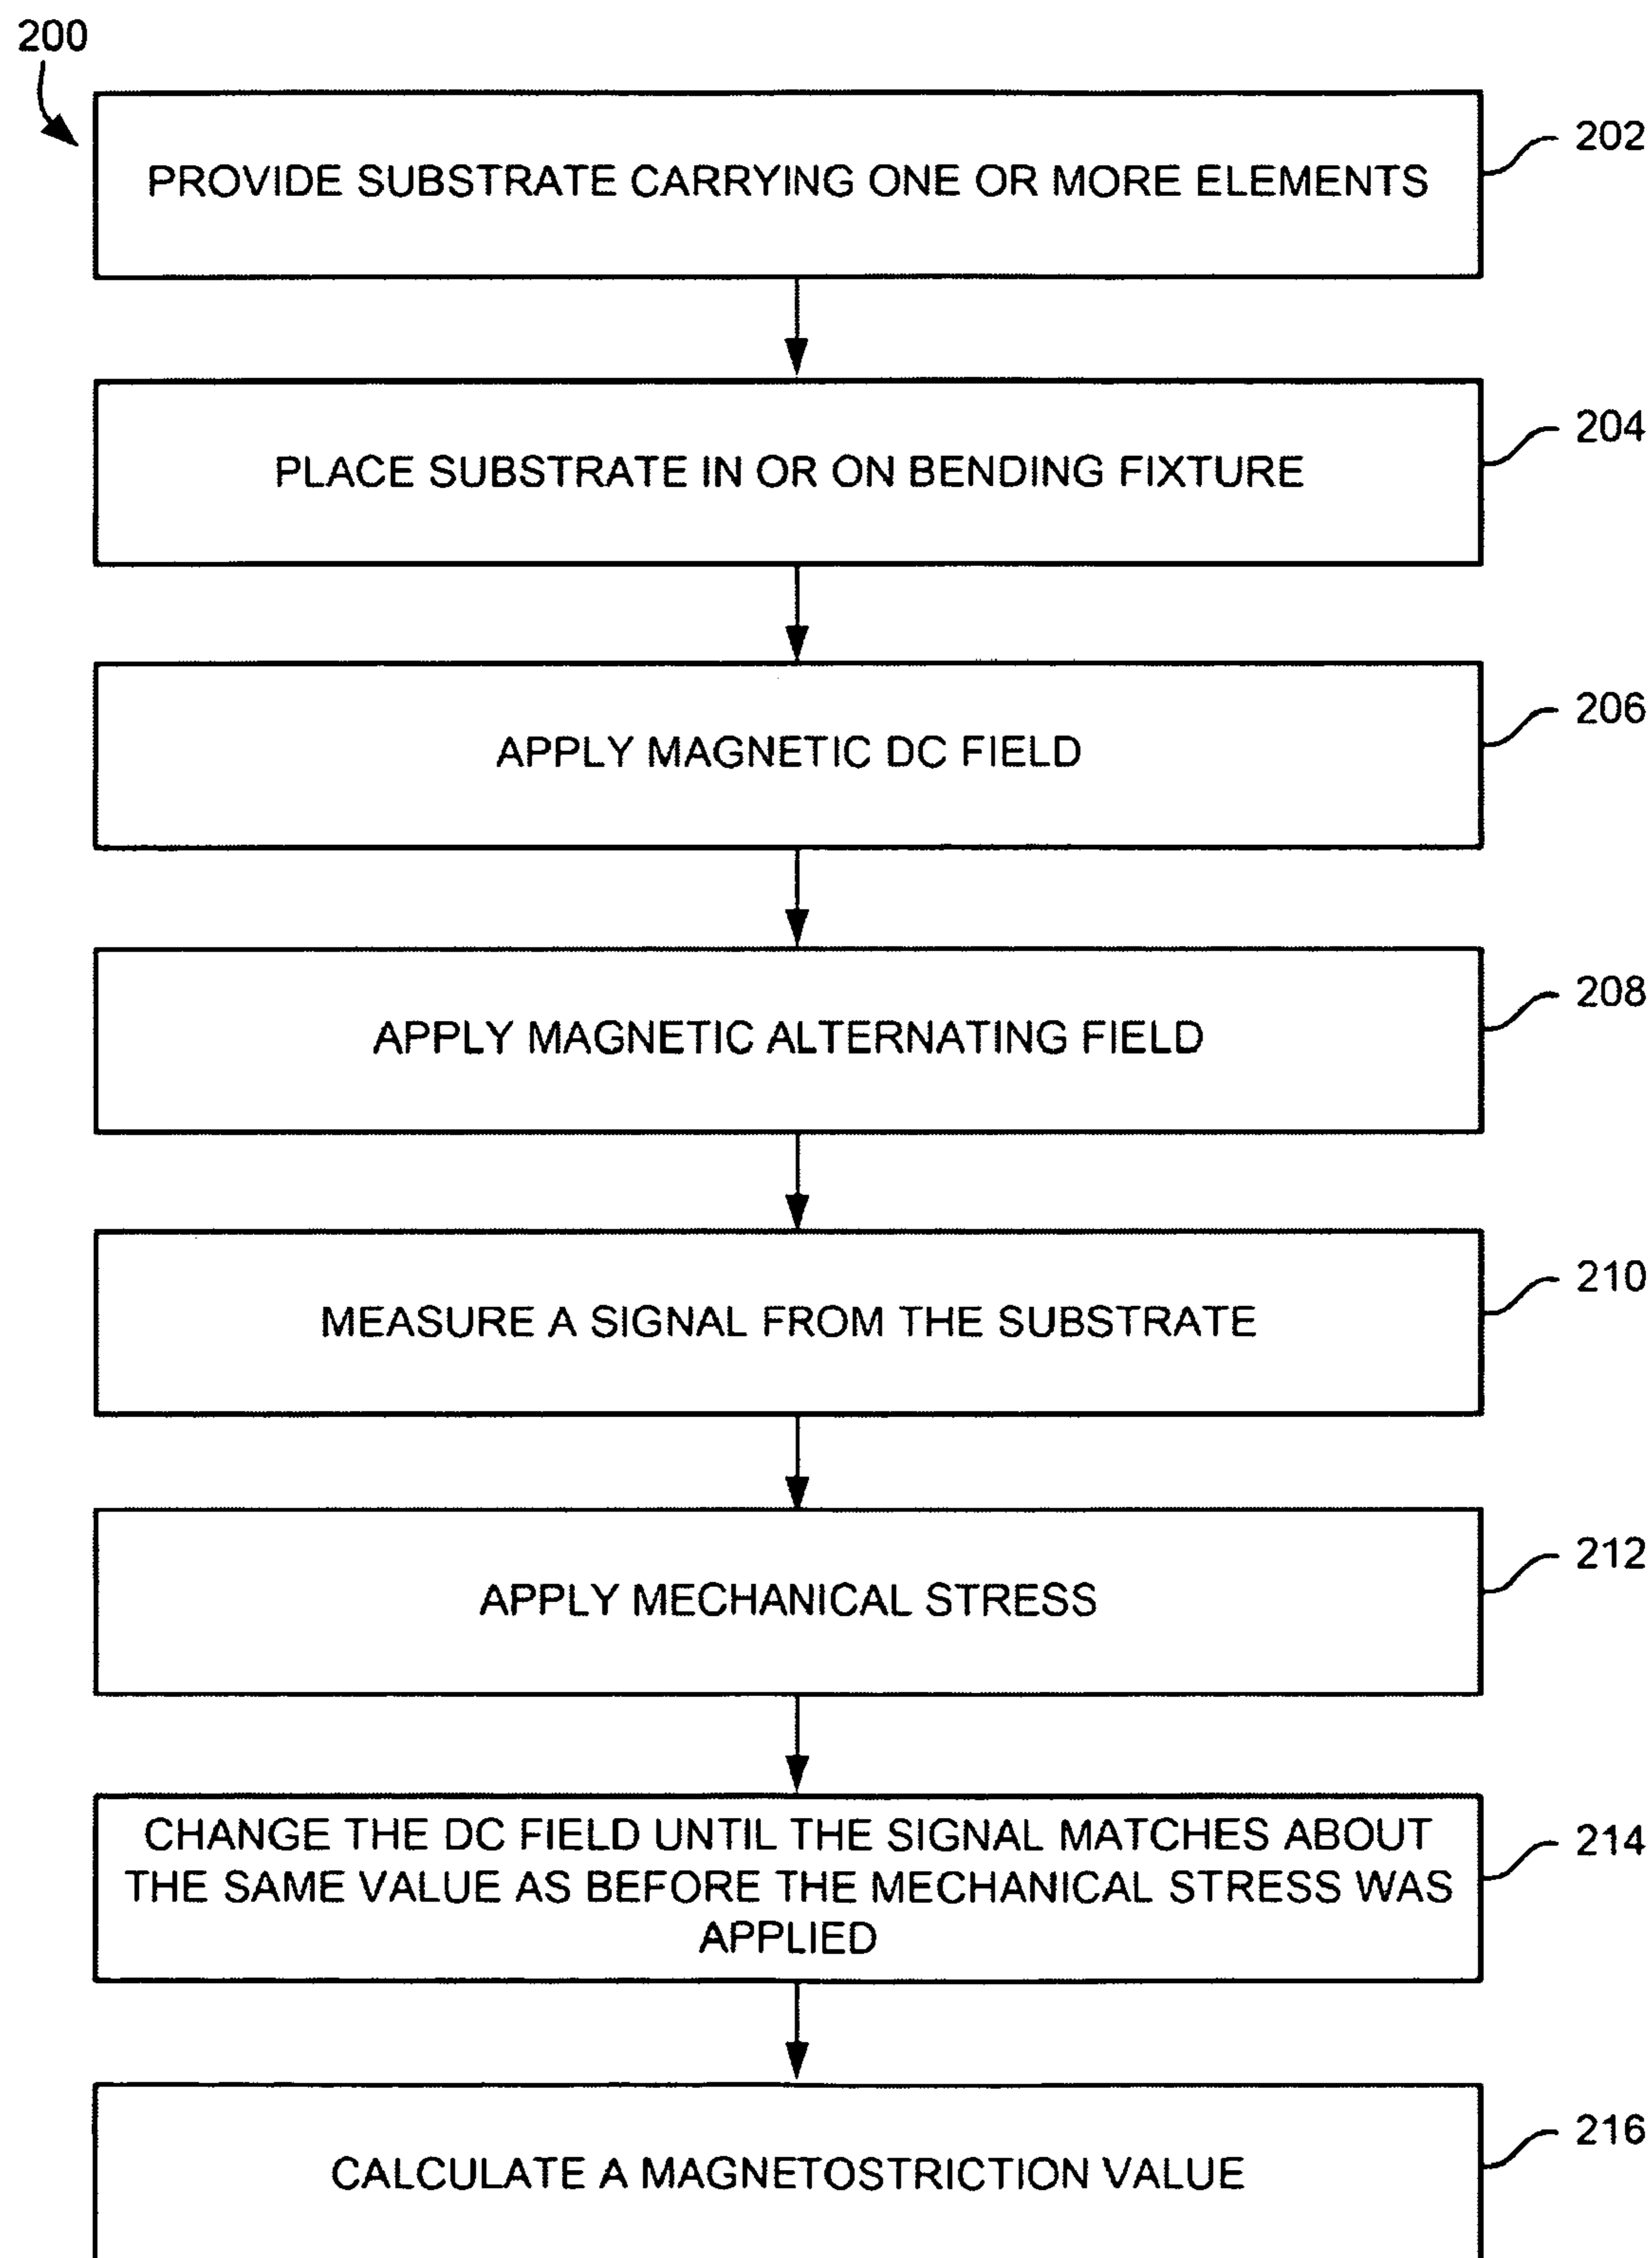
200

PROVIDE SUBSTRATE CARRYING ONE OR MORE ELEMENTS

202

PLACE SUBSTRATE IN OR ON BENDING FIXTURE

204

APPLY MAGNETIC DC FIELD

206

APPLY MAGNETIC ALTERNATING FIELD

208

MEASURE A SIGNAL FROM THE SUBSTRATE

210

APPLY MECHANICAL STRESS

212

CHANGE THE DC FIELD UNTIL THE SIGNAL MATCHES ABOUT THE SAME VALUE AS BEFORE THE MECHANICAL STRESS WAS APPLIED

214

CALCULATE A MAGNETOSTRICTION VALUE

216